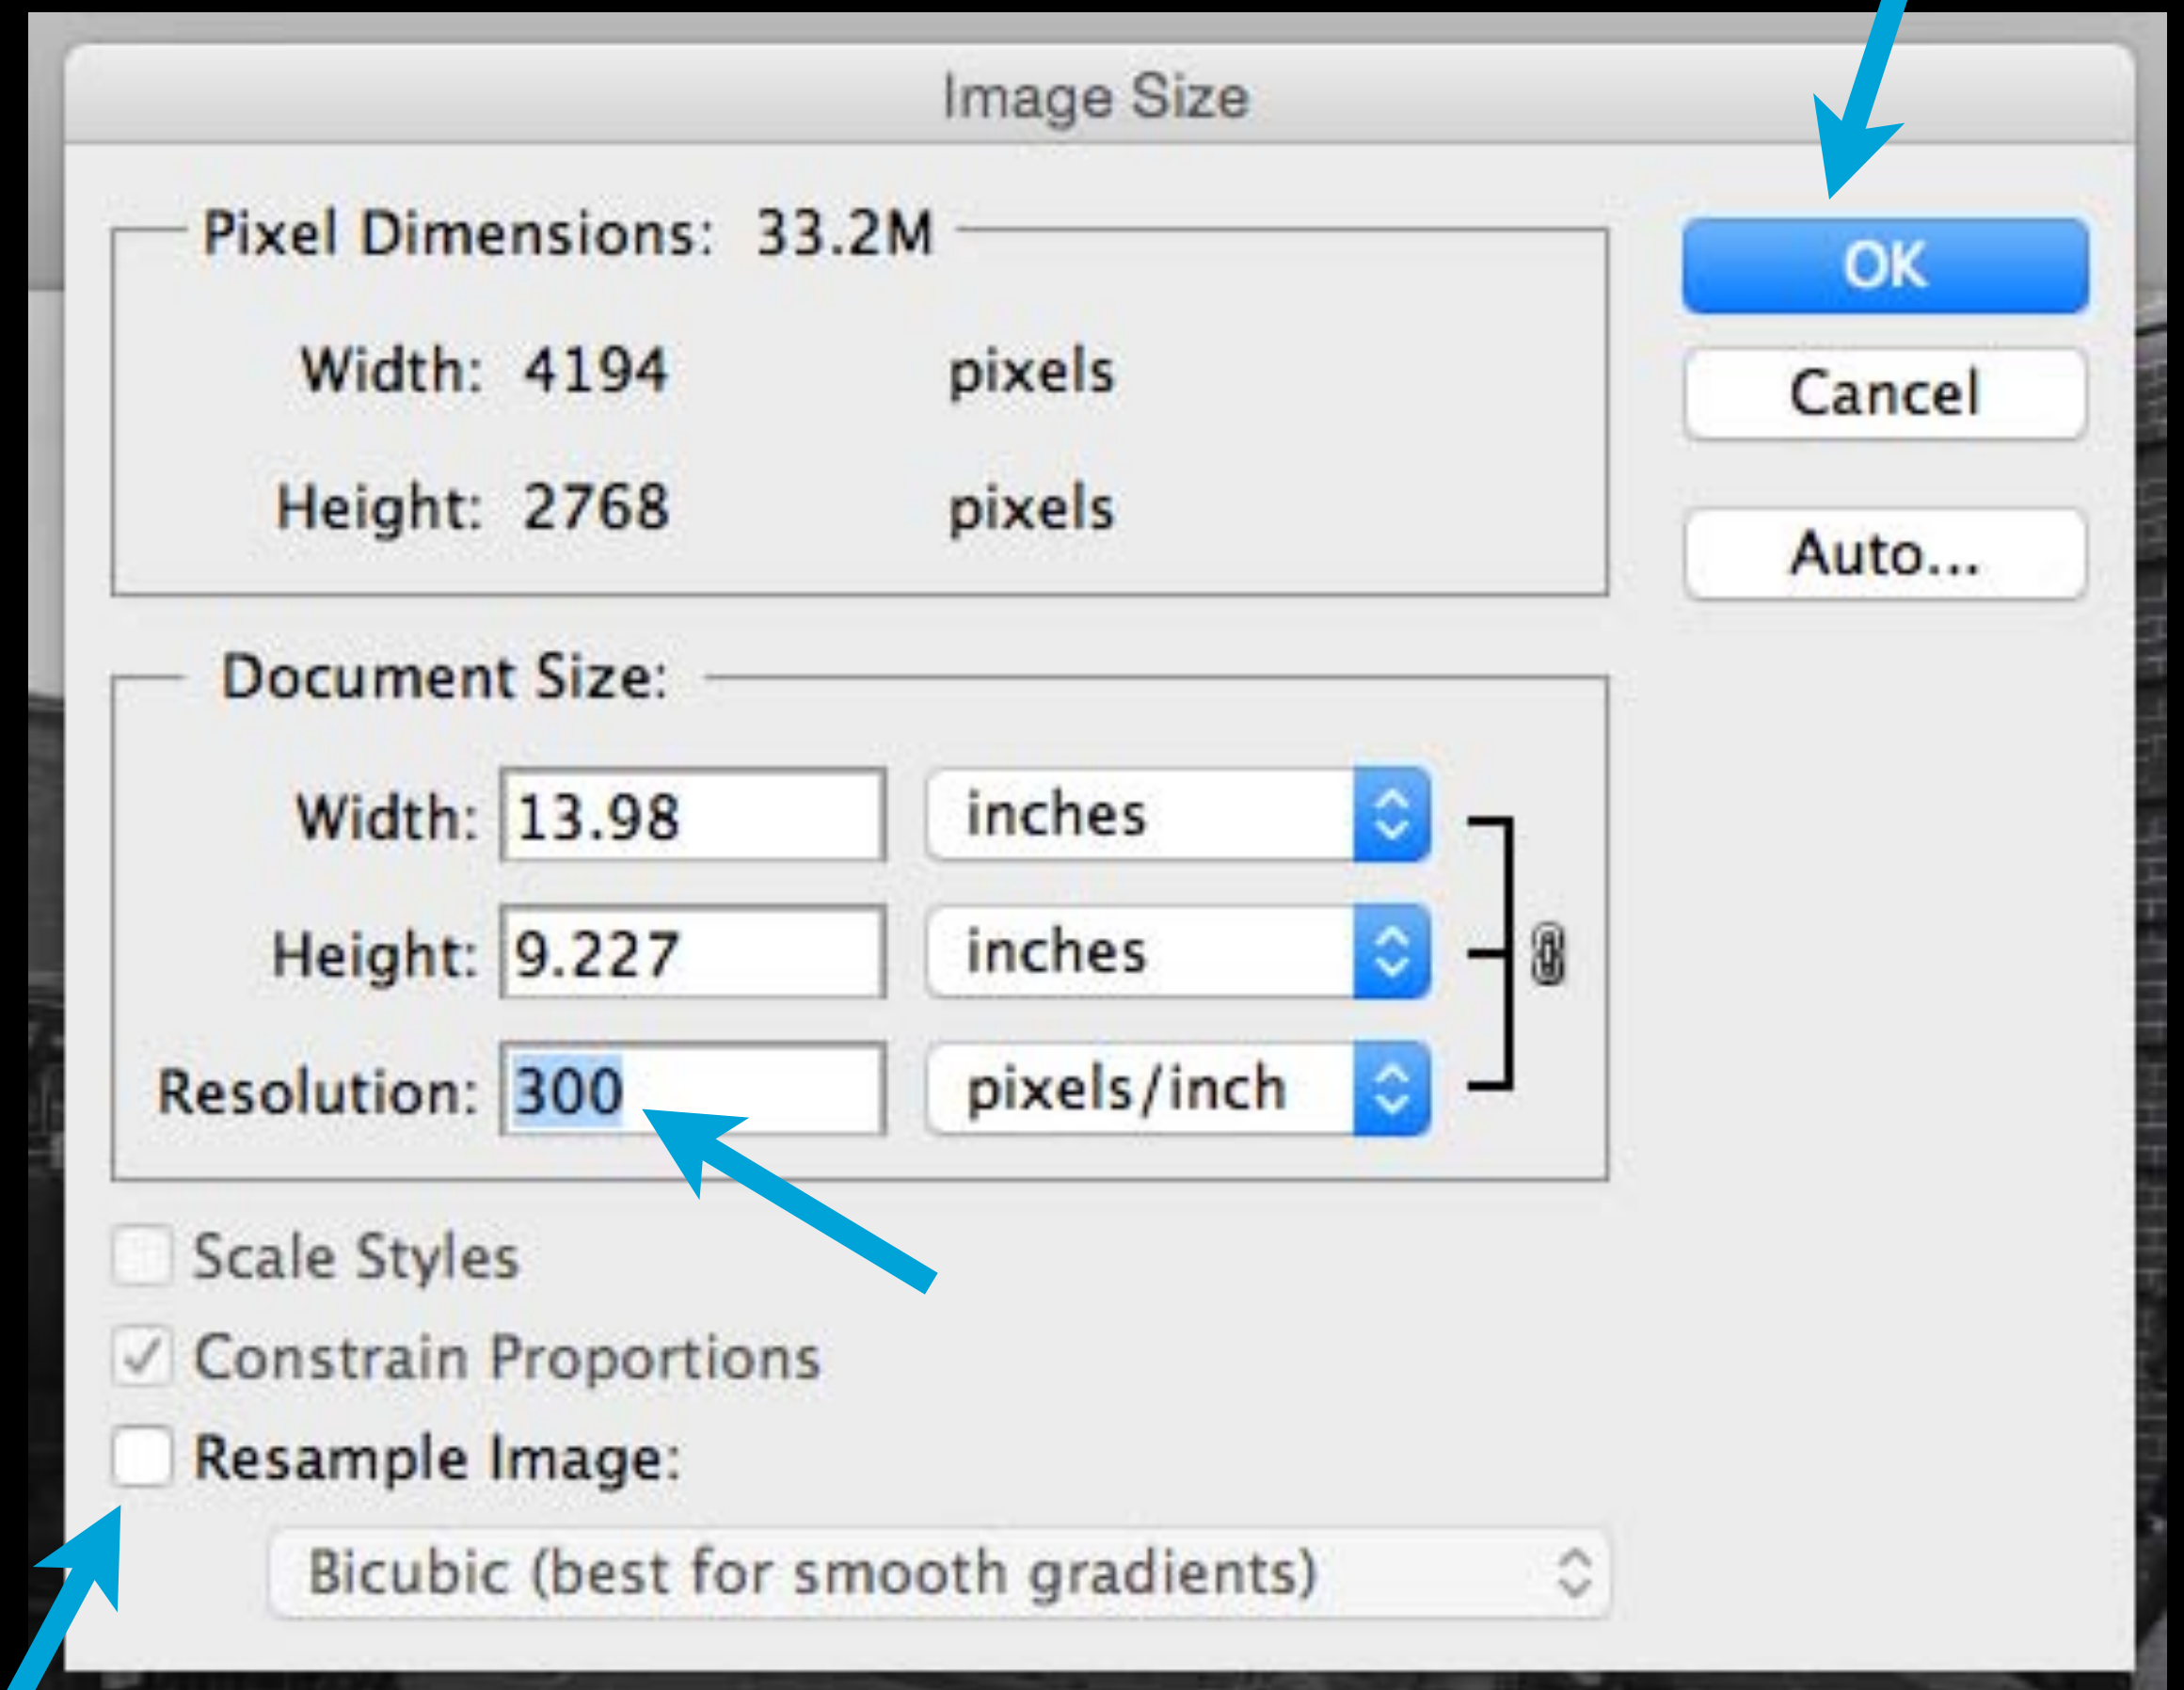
Image Size

Pixel Dimensions: 33.2M

Width: 4194 pixels

Height: 2768 pixels

Document Size:

Width: 13.98 inches

Height: 9.227 inches

Resolution: 300 pixels/inch

Scale Styles

Constrain Proportions

Resample Image:

Bicubic (best for smooth gradients)

OK

Cancel

Auto...